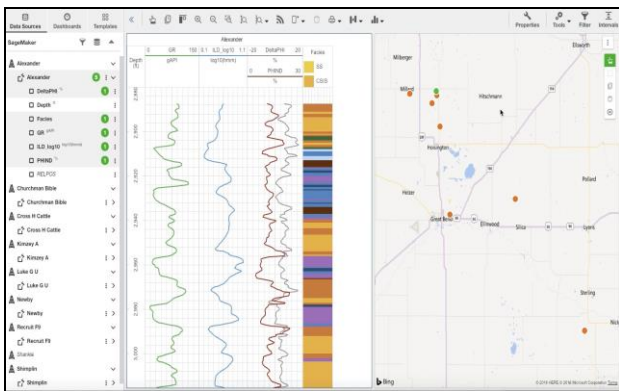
Data Sources Dashboards Templates

Properties Tools Filter Intervals

SageMaker

Alexander

Alexander

DeltaPhi

Depth

Facies

GR

ILD_log10

PHIND

RELPOS

Churchman Bible

Churchman Bible

Cross H Cattle

Cross H Cattle

Kimzey A

Kimzey A

Luke G U

Luke G U

Newby

Newby

Recruit F0

Recruit F0

Shankle

Shrimplin

Shrimplin

Alexander

Depth (ft)

0 GR 150

gAPI

0.1 ILD_log10 1.1

log10(ohm.m)

-20 DeltaPHI 20

%

0 PHIND 80

%

Facies

SS

CSiS

2,880

2,900

2,920

2,940

2,960

2,980

3,000

Milberger

Milford

Hitschmann

Russell

Pauline

Heizer

Great Bend

Ellinwood

Silica

Lyons

Poland

Sterling

Nick

Elsworth

Bing

© 2018 HERE © 2018 Microsoft Corporation Terms